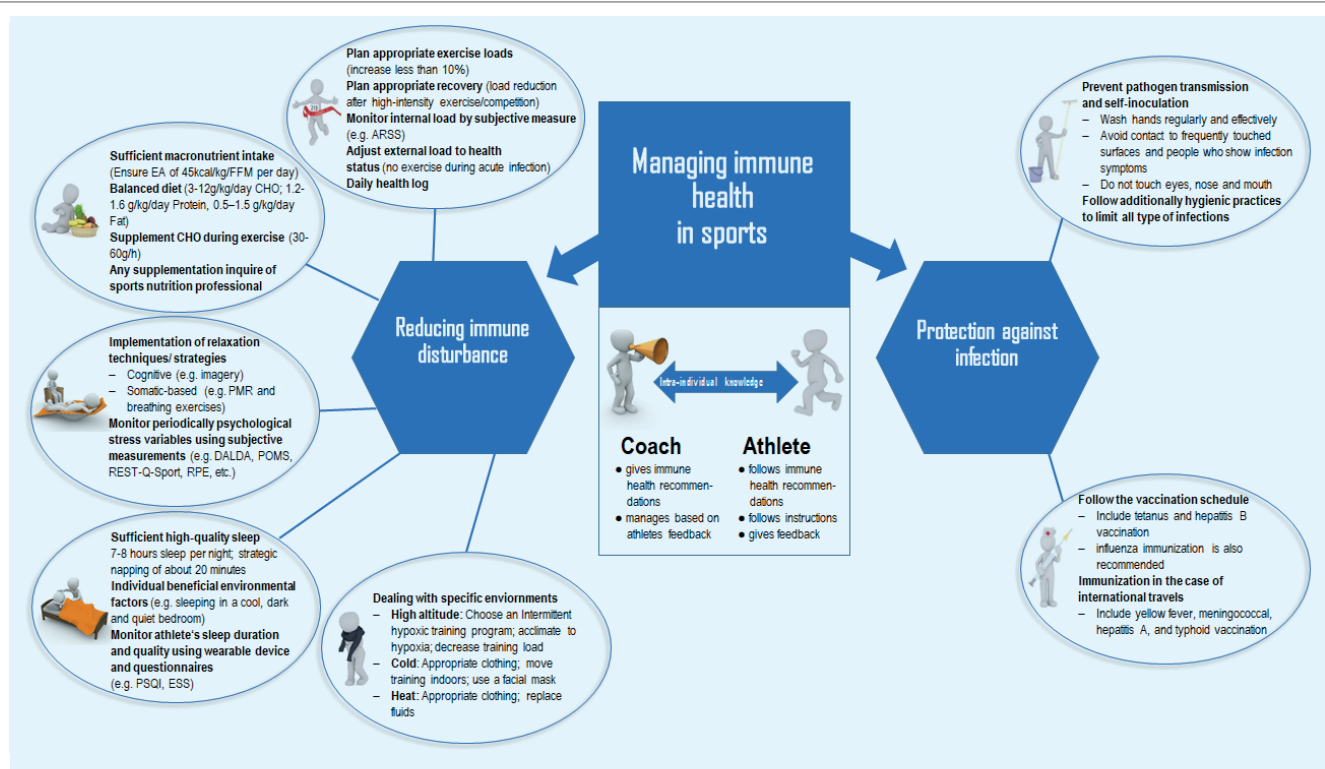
Managing immune health in sports

Intra-individual knowledge

Coach
- gives immune health recommendations
- manages based on athletes feedback

Athlete
- follows immune health recommendations
- follows instructions
- gives feedback

Reducing immune disturbance

Plan appropriate exercise loads (increase less than 10%)
Plan appropriate recovery (load reduction after high-intensity exercise/competition)
Monitor internal load by subjective measure (e.g. ARSS)
Adjust external load to health status (no exercise during acute infection)
Daily health log

Sufficient macronutrient intake (Ensure EA of 45kcal/kg/FFM per day)
Balanced diet (3-12g/kg/day CHO; 1.2-1.6 g/kg/day Protein, 0.5–1.5 g/kg/day Fat)
Supplement CHO during exercise (30-60g/h)
Any supplementation inquire of sports nutrition professional

Implementation of relaxation techniques/ strategies
– Cognitive (e.g. imagery)
– Somatic-based (e.g. PMR and breathing exercises)
Monitor periodically psychological stress variables using subjective measurements (e.g. DALDA, POMS, REST-Q-Sport, RPE, etc.)

Sufficient high-quality sleep
7-8 hours sleep per night; strategic napping of about 20 minutes
Individual beneficial environmental factors (e.g. sleeping in a cool, dark and quiet bedroom)
Monitor athlete's sleep duration and quality using wearable device and questionnaires (e.g. PSQI, ESS)

Dealing with specific enviornments
– High altitude: Choose an Intermittent hypoxic training program; acclimate to hypoxia; decrease training load
– Cold: Appropriate clothing; move training indoors; use a facial mask
– Heat: Appropriate clothing; replace fluids

Protection against infection

Prevent pathogen transmission and self-inoculation
– Wash hands regularly and effectively
– Avoid contact to frequently touched surfaces and people who show infection symptoms
– Do not touch eyes, nose and mouth
Follow additionally hygienic practices to limit all type of infections

Follow the vaccination schedule
– Include tetanus and hepatitis B vaccination
– influenza immunization is also recommended
Immunization in the case of international travels
– Include yellow fever, meningococcal, hepatitis A, and typhoid vaccination